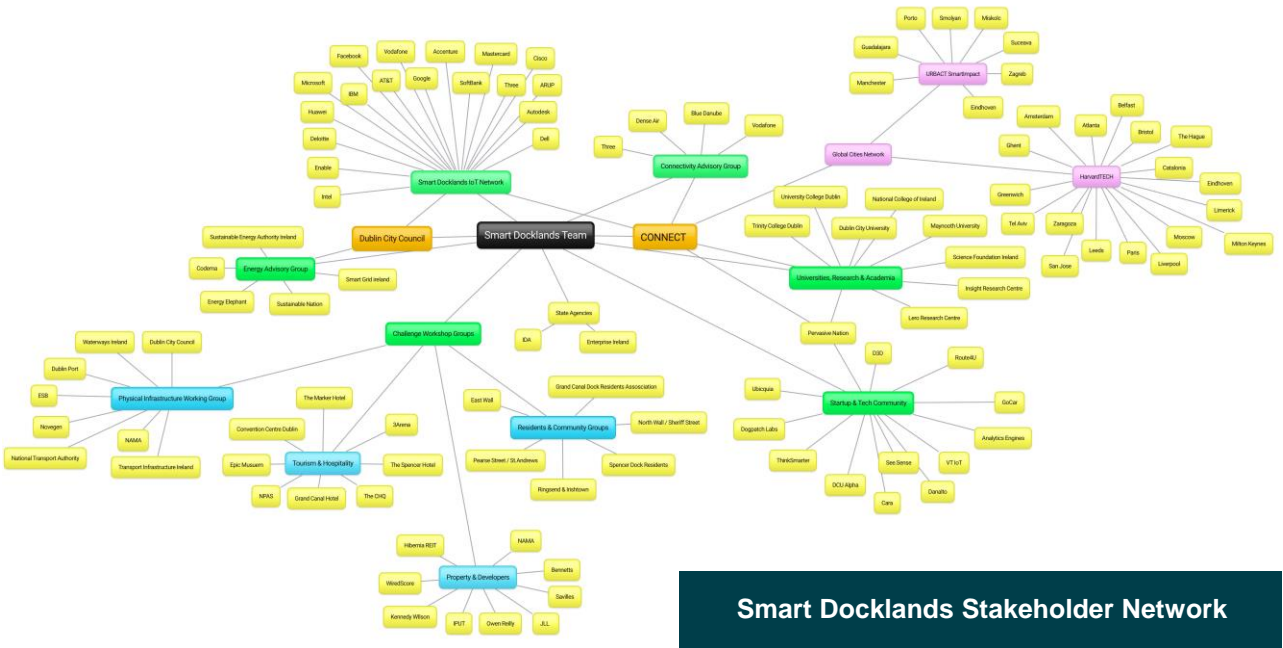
Smart Docklands Team

Dublin City Council

CONNECT

Smart Docklands IoT Network

Facebook
Vodafone
Accenture
Mastercard
Cisco
Microsoft
AT&T
Google
SoftBank
Three
ARUP
IBM
Huawei
Autodesk
Deloitte
Dell
Enable
Intel

Connectivity Advisory Group

Dense Air
Blue Danube
Vodafone
Three

URBACT SmartImpact

Porto
Smolyan
Miskolc
Guadalajara
Suceava
Manchester
Zagreb
Eindhoven

Global Cities Network

HarvardTECH

Amsterdam
Atlanta
Belfast
Bristol
The Hague
Ghent
Catalonia
Eindhoven
Greenwich
Limerick
Tel Aviv
Zaragoza
Moscow
Milton Keynes
Leeds
Paris
Liverpool
San Jose

Universities, Research & Academia

University College Dublin
National College of Ireland
Trinity College Dublin
Dublin City University
Maynooth University
Science Foundation Ireland
Insight Research Centre
Lero Research Centre

Energy Advisory Group

Sustainable Energy Authority Ireland
Codema
Smart Grid Ireland
Energy Elephant
Sustainable Nation

Challenge Workshop Groups

State Agencies
IDA
Enterprise Ireland

Physical Infrastructure Working Group

Waterways Ireland
Dublin City Council
Dublin Port
ESB
Novegen
NAMA
National Transport Authority
Transport Infrastructure Ireland

Tourism & Hospitality

The Marker Hotel
Convention Centre Dublin
3Arena
Epic Museum
The Spencer Hotel
NPAS
Grand Canal Hotel
The CHQ

Residents & Community Groups

Grand Canal Dock Residents Association
East Wall
North Wall / Sheriff Street
Pearse Street / St.Andrews
Spencer Dock Residents
Ringsend & Irishtown

Property & Developers

Hibernia REIT
NAMA
Bennetts
WiredScore
Savills
Kennedy Wilson
IPUT
Owen Reilly
JLL

Pervasive Nation

Startup & Tech Community

D3D
Route4U
Ubiquisa
GoCar
Dogpatch Labs
Analytics Engines
ThinkSmarter
See.Sense
VT IoT
DCU Alpha
Danalto
Cara

Smart Docklands Stakeholder Network